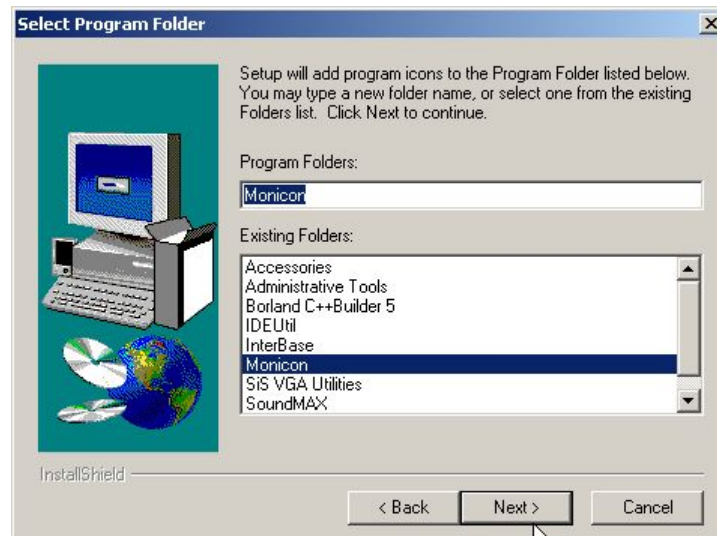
Select Program Folder

Setup will add program icons to the Program Folder listed below. You may type a new folder name, or select one from the existing Folders list. Click Next to continue.

Program Folders:

Monicon

Existing Folders:

Accessories
Administrative Tools
Borland C++Builder 5
IDEUtil
InterBase
Monicon
SiS VGA Utilities
SoundMAX

InstallShield

< Back
Next >
Cancel